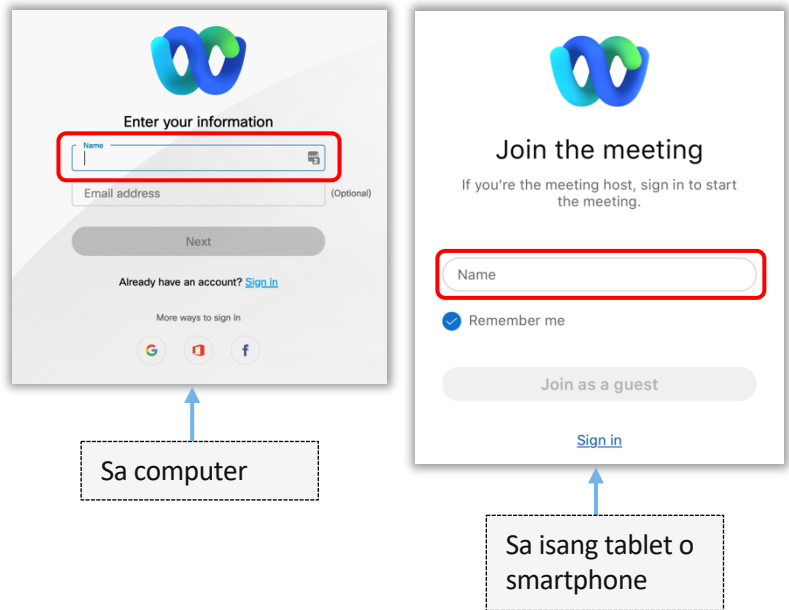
Enter your information

Name

Email address

(Optional)

Next

Already have an account? Sign in

More ways to sign in

G

f

Sa computer

Join the meeting

If you're the meeting host, sign in to start the meeting.

Name

Remember me

Join as a guest

Sign in

Sa isang tablet o smartphone